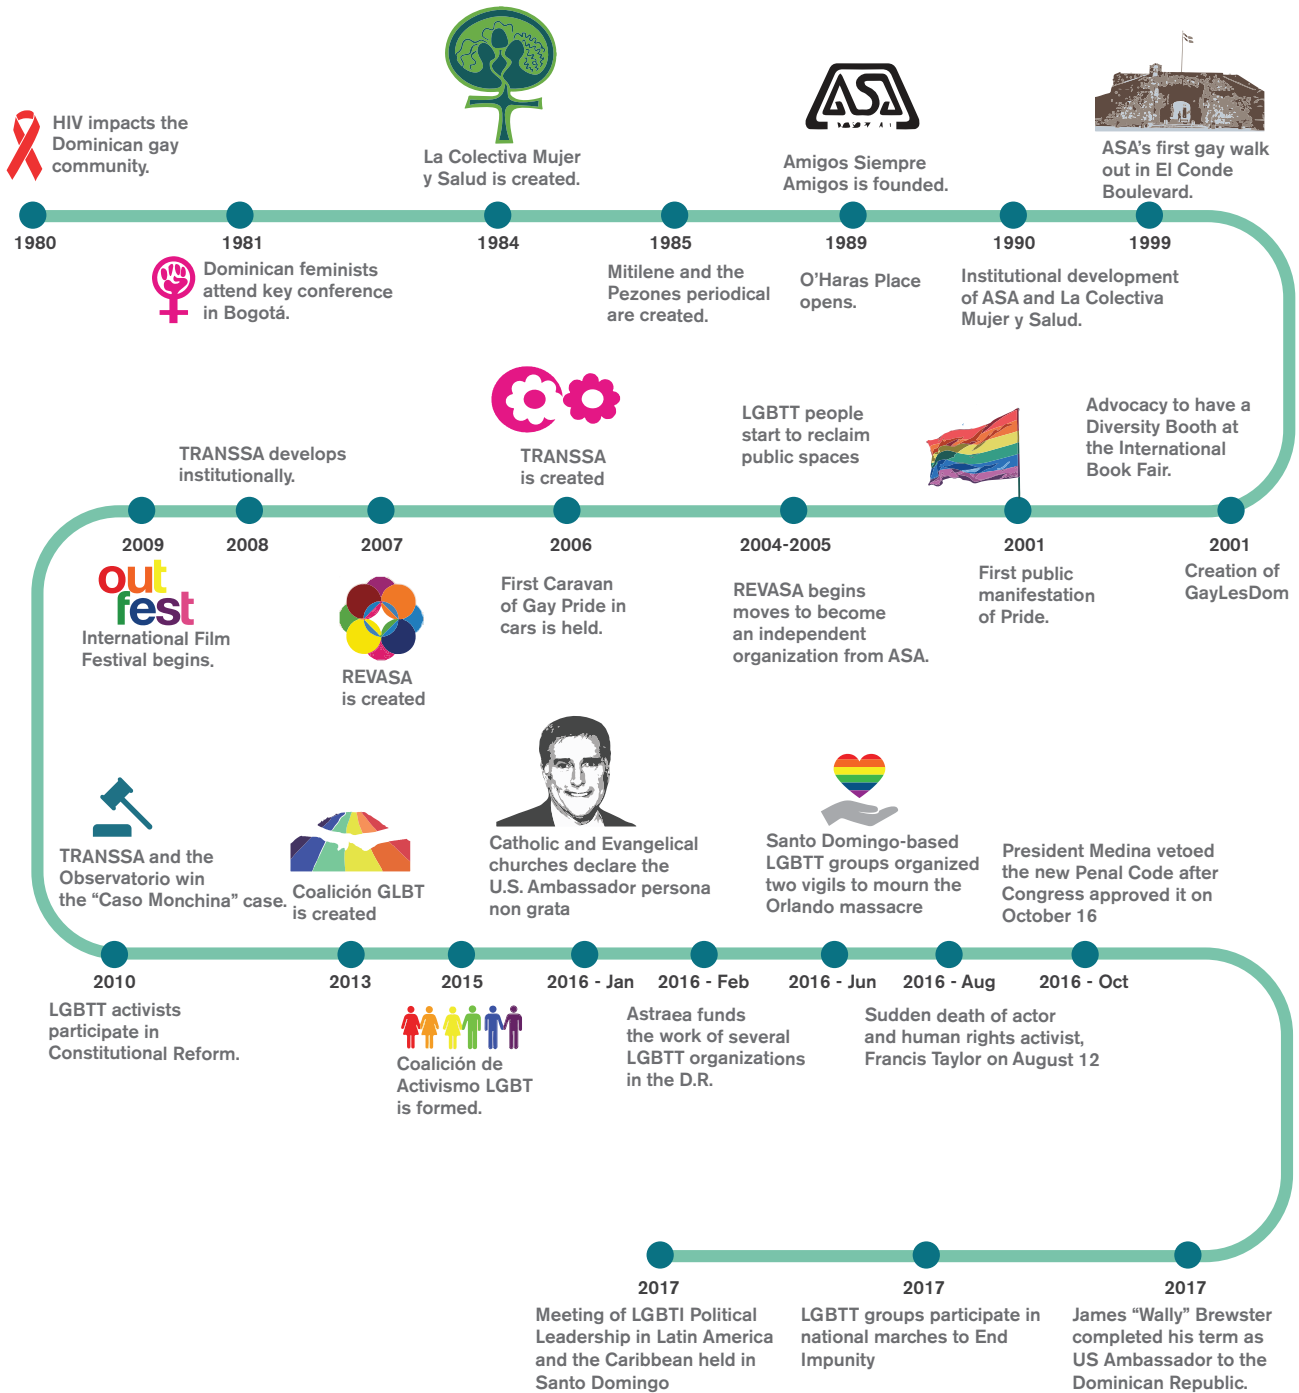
HIV impacts the Dominican gay community.

1980

1981

Dominican feminists attend key conference in Bogotá.

La Colectiva Mujer y Salud is created.

1984

1985

Mitilene and the Pezones periodical are created.

ASA

Amigos Siempre Amigos is founded.

1989

O'Haras Place opens.

1990

Institutional development of ASA and La Colectiva Mujer y Salud.

ASA's first gay walk out in El Conde Boulevard.

1999

Advocacy to have a Diversity Booth at the International Book Fair.

2001

Creation of GayLesDom

2001

First public manifestation of Pride.

LGBTT people start to reclaim public spaces

2004-2005

REVASA begins moves to become an independent organization from ASA.

TRANSSA is created

2006

First Caravan of Gay Pride in cars is held.

2007

REVASA is created

TRANSSA develops institutionally.

2008

2009

out fest

International Film Festival begins.

TRANSSA and the Observatorio win the "Caso Monchina" case.

2010

LGBTT activists participate in Constitutional Reform.

Coalición GLBT is created

2013

2015

Coalición de Activismo LGBT is formed.

Catholic and Evangelical churches declare the U.S. Ambassador persona non grata

2016 - Jan

2016 - Feb

Astraea funds the work of several LGBTT organizations in the D.R.

Santo Domingo-based LGBTT groups organized two vigils to mourn the Orlando massacre

2016 - Jun

2016 - Aug

Sudden death of actor and human rights activist, Francis Taylor on August 12

President Medina vetoed the new Penal Code after Congress approved it on October 16

2016 - Oct

2017

Meeting of LGBTI Political Leadership in Latin America and the Caribbean held in Santo Domingo

2017

LGBTT groups participate in national marches to End Impunity

2017

James "Wally" Brewster completed his term as US Ambassador to the Dominican Republic.